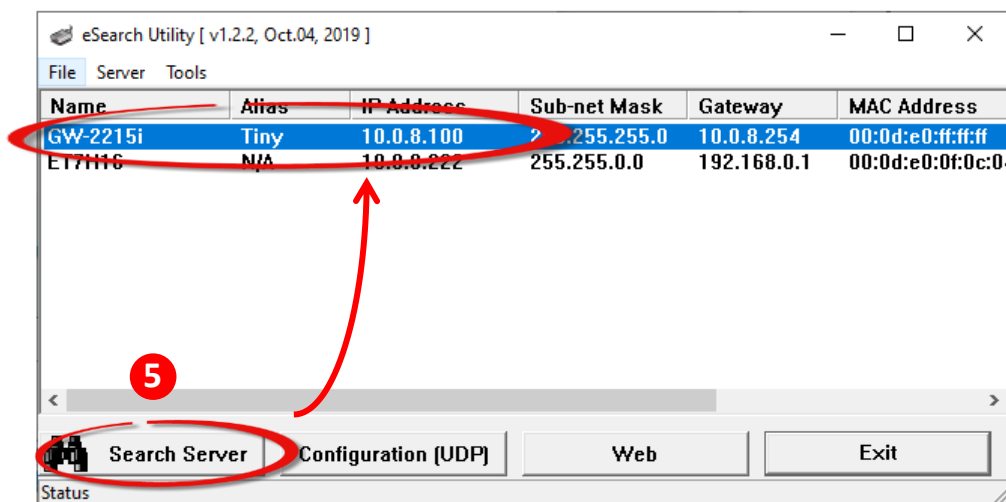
eSearch Utility [ v1.2.2, Oct.04, 2019 ]

File Server Tools

| Name | Alias | IP Address | Sub-net Mask | Gateway | MAC Address |
|---|---|---|---|---|---|
| GW-2215i | Tiny | 10.0.8.100 | 2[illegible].255.255.0 | 10.0.8.254 | 00:0d:e0:ff:ff:ff |
| ET7H16 | N/A | 10.0.8.222 | 255.255.0.0 | 192.168.0.1 | 00:0d:e0:0f:0c:0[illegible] |

5

Search Server
Configuration (UDP)
Web
Exit

Status